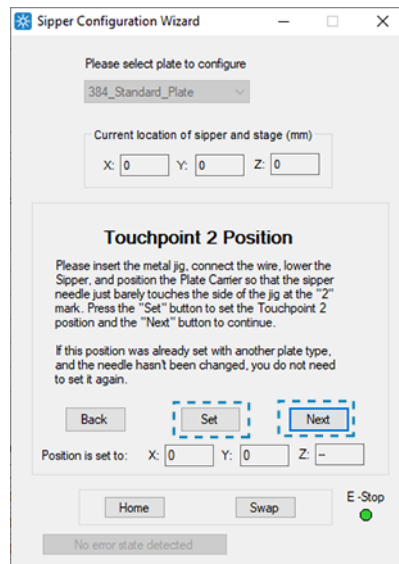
Sipper Configuration Wizard

Please select plate to configure

384_Standard_Plate

Current location of sipper and stage (mm)

X: 0 Y: 0 Z: 0

Touchpoint 2 Position

Please insert the metal jig, connect the wire, lower the Sipper, and position the Plate Carrier so that the sipper needle just barely touches the side of the jig at the "2" mark. Press the "Set" button to set the Touchpoint 2 position and the "Next" button to continue.

If this position was already set with another plate type, and the needle hasn't been changed, you do not need to set it again.

Back Set Next

Position is set to: X: 0 Y: 0 Z: --

Home Swap E -Stop

No error state detected